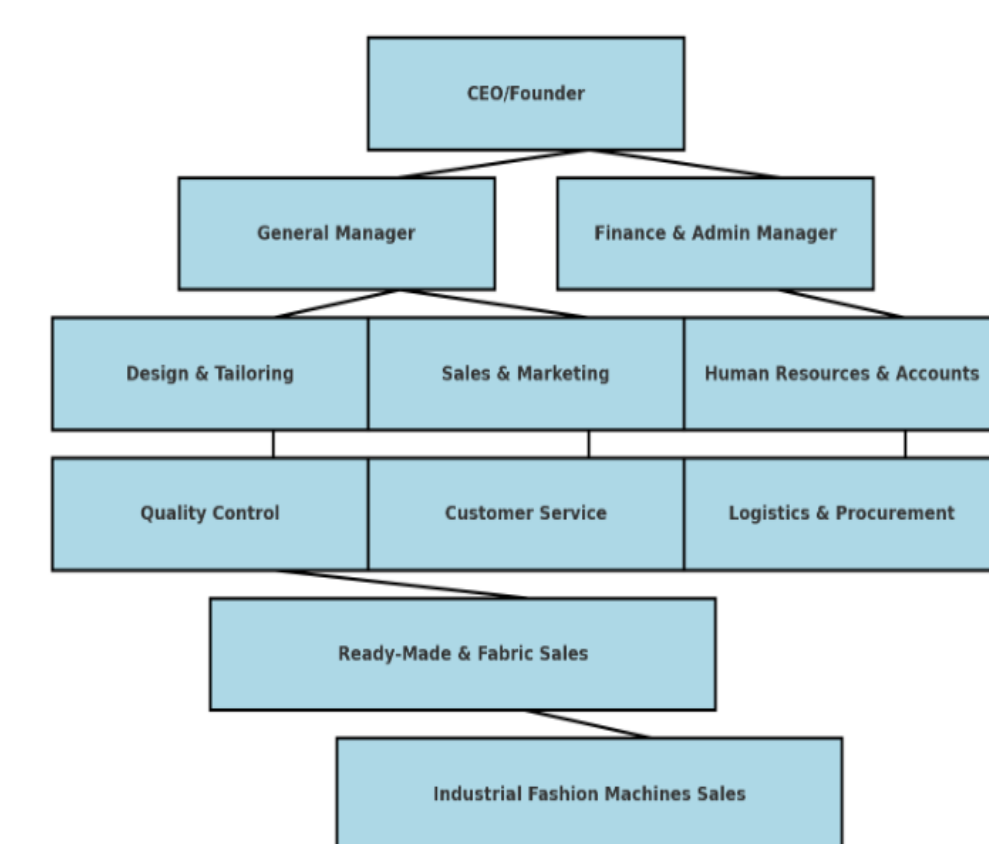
CEO/Founder

General Manager

Finance & Admin Manager

Design & Tailoring

Sales & Marketing

Human Resources & Accounts

Quality Control

Customer Service

Logistics & Procurement

Ready-Made & Fabric Sales

Industrial Fashion Machines Sales